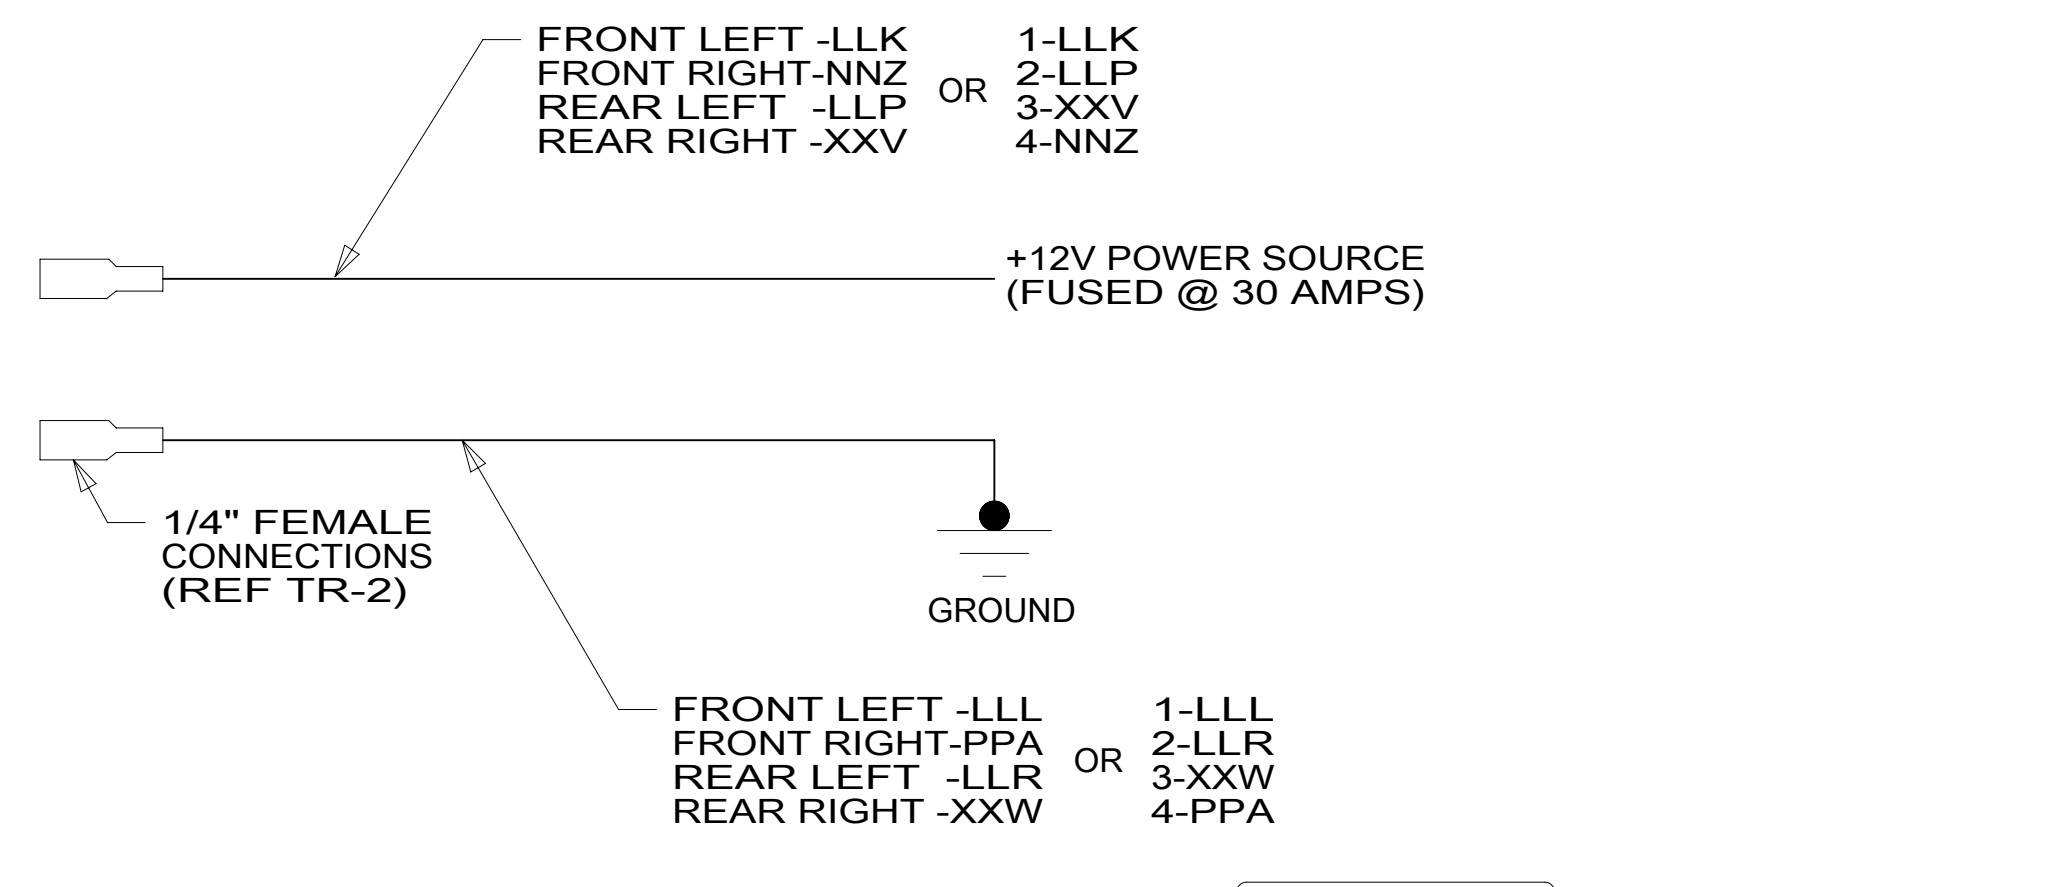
FRONT LEFT -LLK
FRONT RIGHT-NNZ
REAR LEFT -LLP
REAR RIGHT -XXV

OR

1-LLK
2-LLP
3-XXV
4-NNZ

+12V POWER SOURCE
(FUSED @ 30 AMPS)

1/4" FEMALE
CONNECTIONS
(REF TR-2)

GROUND

FRONT LEFT -LLL
FRONT RIGHT-PPA
REAR LEFT -LLR
REAR RIGHT -XXW

OR

1-LLL
2-LLR
3-XXW
4-PPA